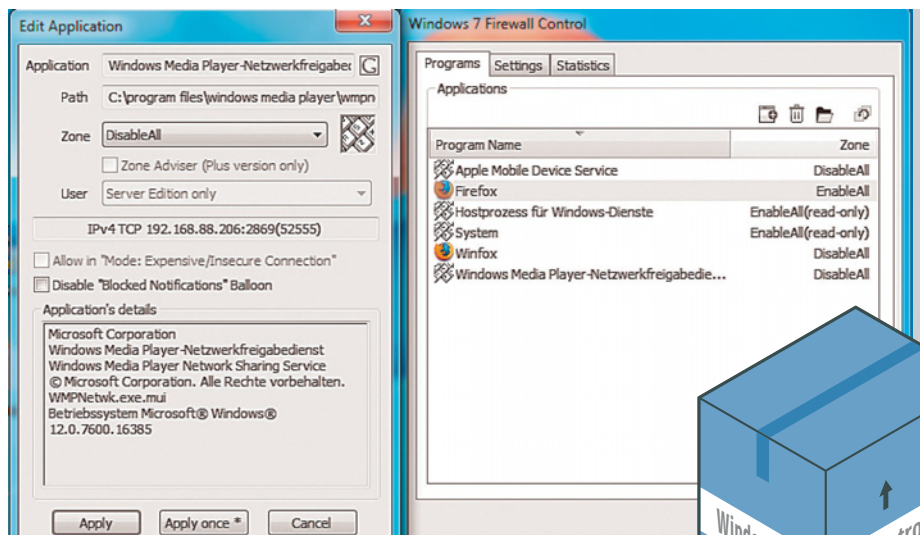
Edit Application

Application Windows Media Player-Netzwerkfreigabe

Path C:\program files\windows media player\wmpn

Zone DisableAll

Zone Adviser (Plus version only)

User Server Edition only

IPv4 TCP 192.168.88.206:2869(52555)

Allow in "Mode: Expensive/Insecure Connection"

Disable "Blocked Notifications" Balloon

Application's details

Microsoft Corporation
Windows Media Player-Netzwerkfreigabedienst
Windows Media Player Network Sharing Service
© Microsoft Corporation. Alle Rechte vorbehalten.
WMPNetwk.exe.mui
Betriebssystem Microsoft® Windows®
12.0.7600.16385

Apply Apply once * Cancel

Windows 7 Firewall Control

Programs Settings Statistics

Applications

| Program Name | Zone |
|---|---|
| Apple Mobile Device Service | DisableAll |
| Firefox | EnableAll |
| Hostprozess für Windows-Dienste | EnableAll(read-only) |
| System | EnableAll(read-only) |
| Winfox | DisableAll |
| Windows Media Player-Netzwerkfreigabedie... | DisableAll |

Wind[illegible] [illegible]tr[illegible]